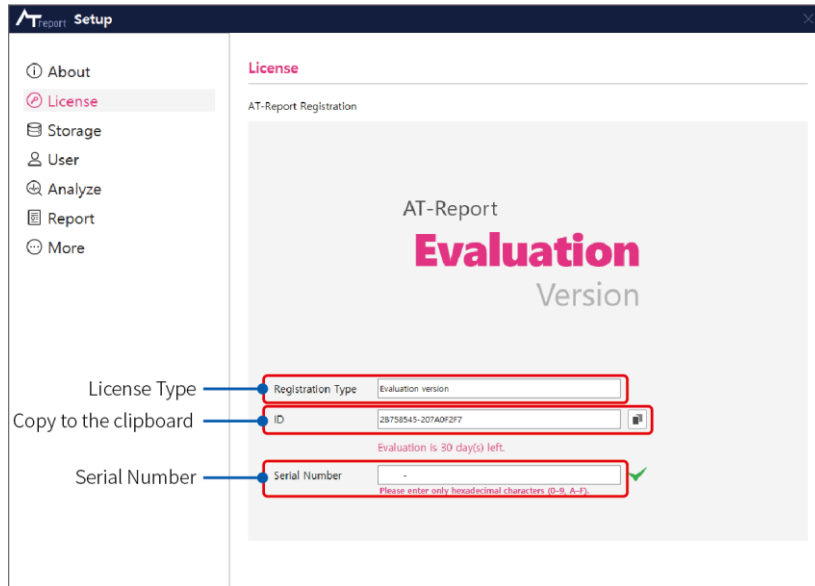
ATreport Setup

About
License
Storage
User
Analyze
Report
More

License

AT-Report Registration

AT-Report
Evaluation
Version

License Type
Registration Type
Evaluation version

Copy to the clipboard
ID
2B758545-207A0F2F7

Evaluation is 30 day(s) left.

Serial Number
Serial Number
-
Please enter only hexadecimal characters (0-9, A-F).